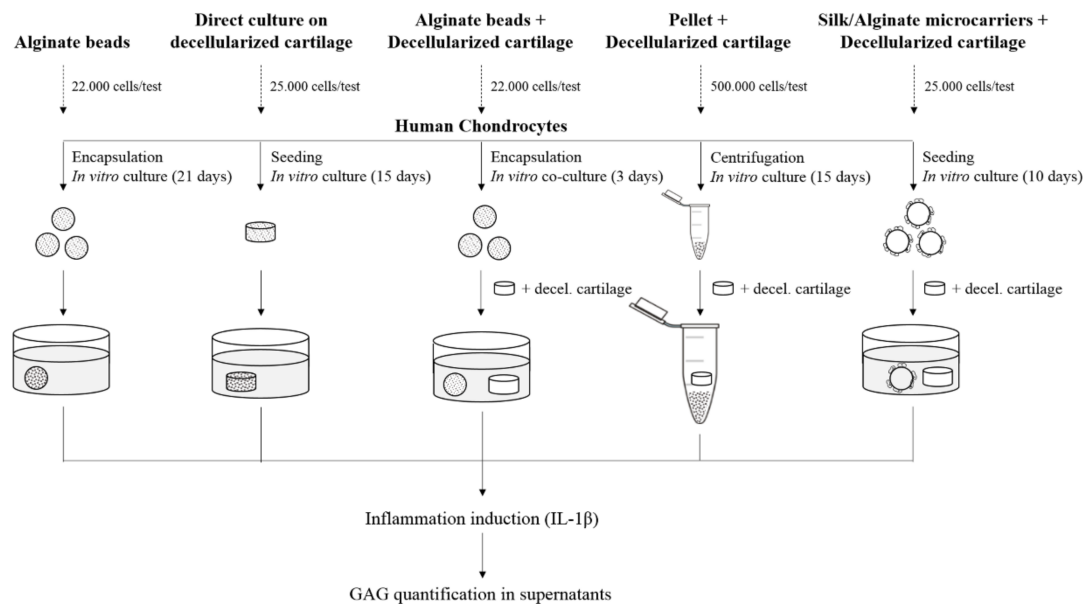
Alginate beads

Direct culture on decellularized cartilage

Alginate beads + Decellularized cartilage

Pellet + Decellularized cartilage

Silk/Alginate microcarriers + Decellularized cartilage

22.000 cells/test

25.000 cells/test

22.000 cells/test

500.000 cells/test

25.000 cells/test

Human Chondrocytes

Encapsulation
*In vitro* culture (21 days)

Seeding
*In vitro* culture (15 days)

Encapsulation
*In vitro* co-culture (3 days)

Centrifugation
*In vitro* culture (15 days)

Seeding
*In vitro* culture (10 days)

+ decel. cartilage

+ decel. cartilage

+ decel. cartilage

Inflammation induction (IL-1β)

GAG quantification in supernatants